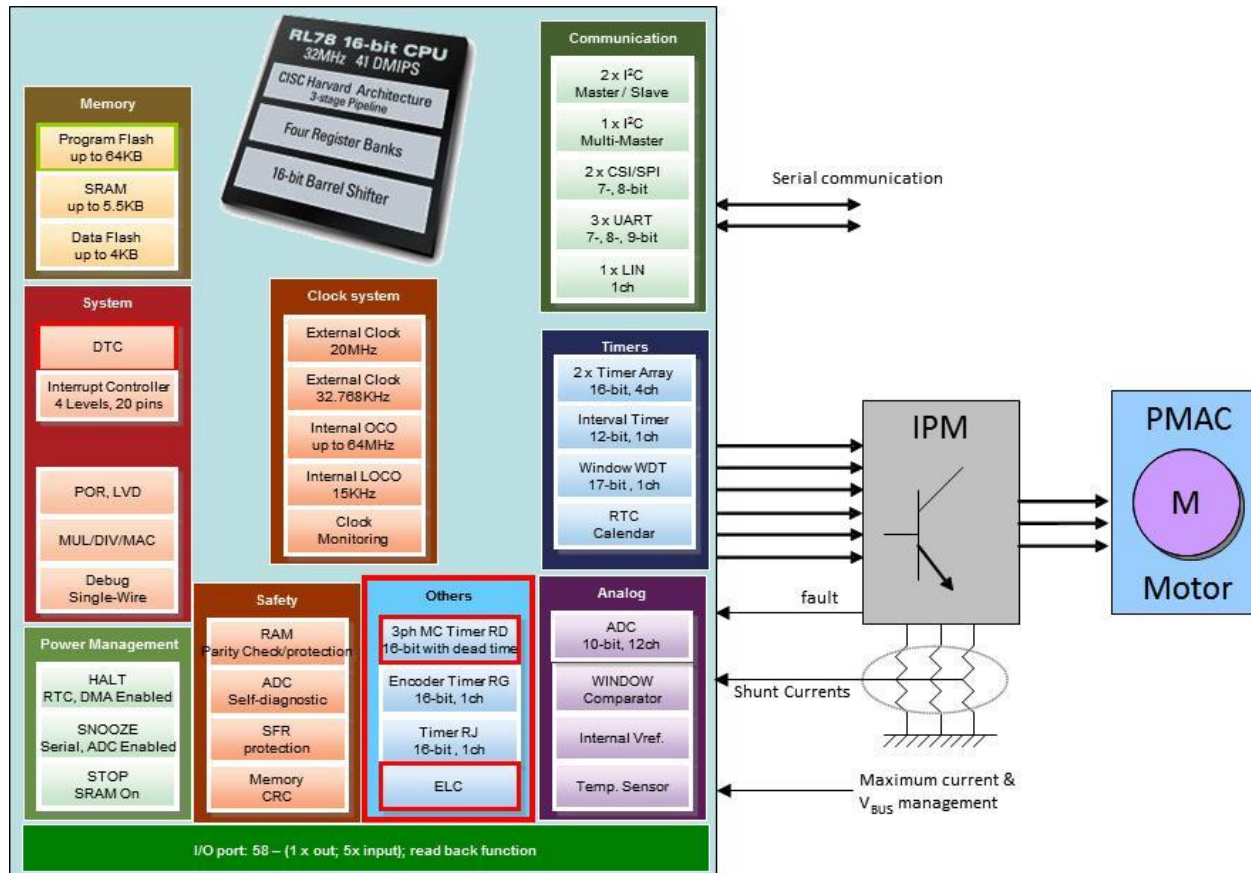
RL78 16-bit CPU
32MHz 41 DMIPS
CISC Harvard Architecture
3-stage Pipeline
Four Register Banks
16-bit Barrel Shifter

Memory
Program Flash up to 64KB
SRAM up to 5.5KB
Data Flash up to 4KB

System
DTC
Interrupt Controller 4 Levels, 20 pins
POR, LVD
MUL/DIV/MAC
Debug Single-Wire

Power Management
HALT RTC, DMA Enabled
SNOOZE Serial, ADC Enabled
STOP SRAM On

Clock system
External Clock 20MHz
External Clock 32.768KHz
Internal OCO up to 64MHz
Internal LOCO 15KHz
Clock Monitoring

Safety
RAM Parity Check/protection
ADC Self-diagnostic
SFR protection
Memory CRC

Others
3ph MC Timer RD 16-bit with dead time
Encoder Timer RG 16-bit, 1ch
Timer RJ 16-bit , 1ch
ELC

Communication
2 x I$^2$C Master / Slave
1 x I$^2$C Multi-Master
2 x CSI/SPI 7-, 8-bit
3 x UART 7-, 8-, 9-bit
1 x LIN 1ch

Timers
2 x Timer Array 16-bit, 4ch
Interval Timer 12-bit, 1ch
Window WDT 17-bit , 1ch
RTC Calendar

Analog
ADC 10-bit, 12ch
WINDOW Comparator
Internal Vref.
Temp. Sensor

I/O port: 58 – (1 x out; 5x input); read back function

Serial communication

IPM

PMAC
M
Motor

fault

Shunt Currents

Maximum current & $V_{BUS}$ management